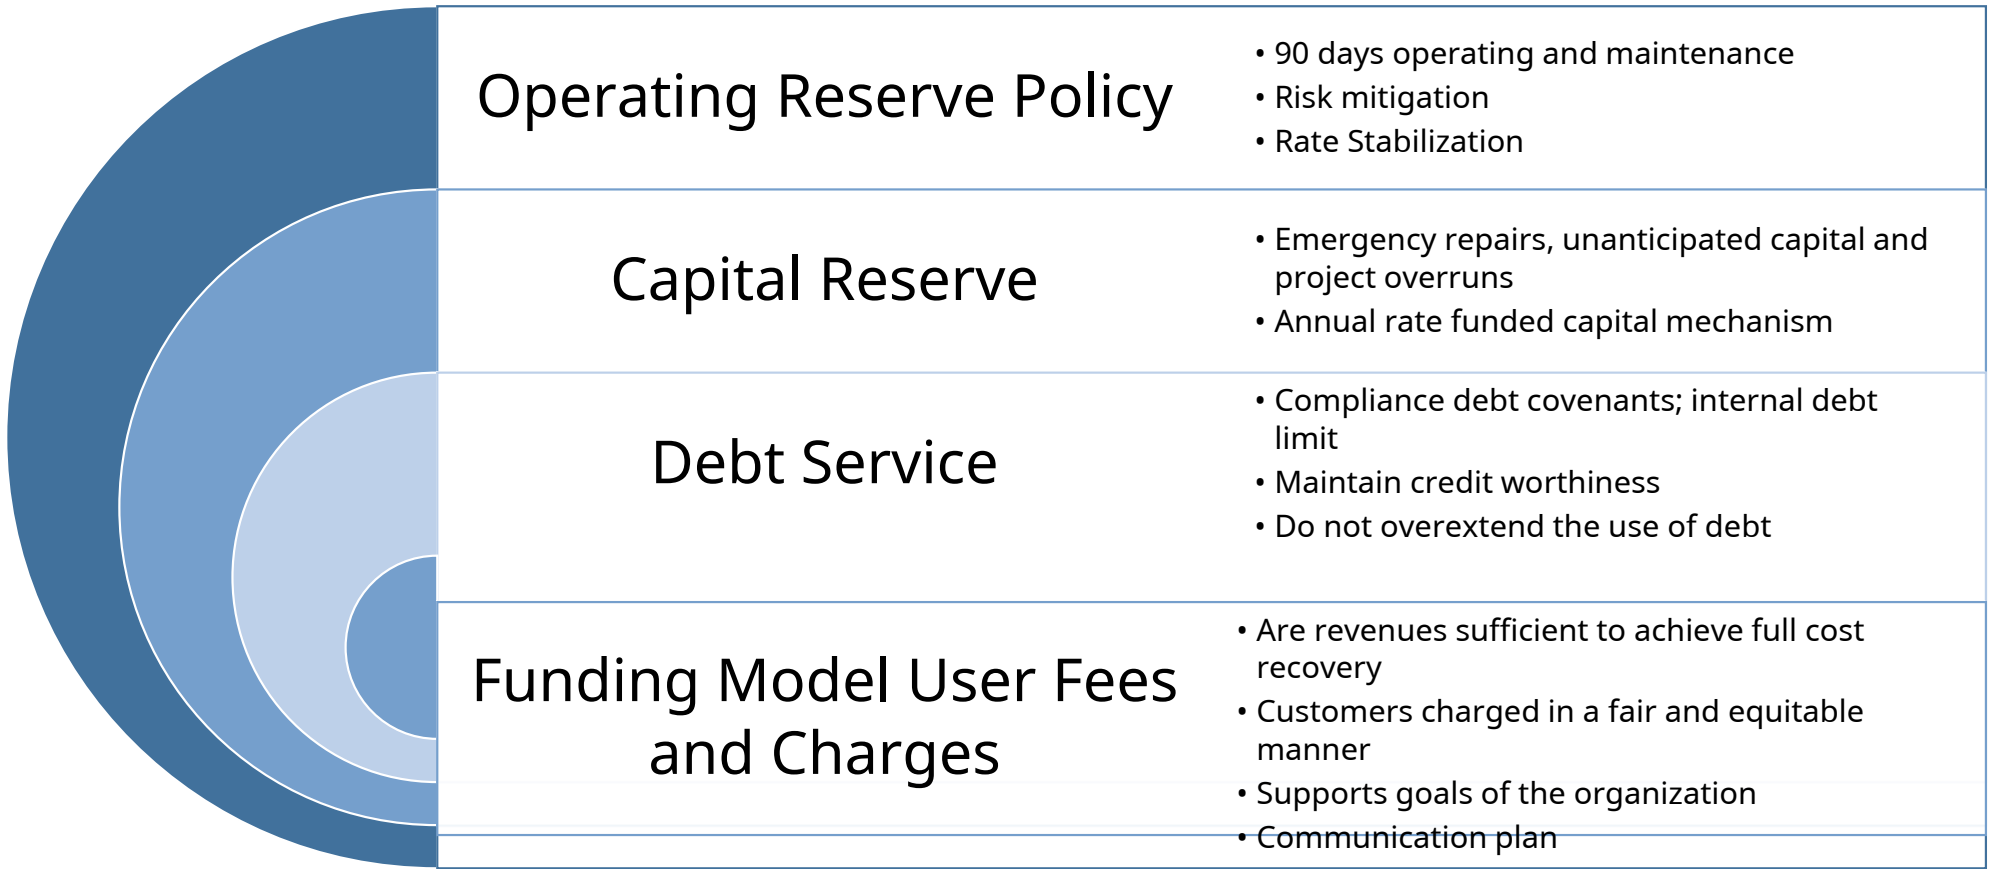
Operating Reserve Policy

- 90 days operating and maintenance
- Risk mitigation
- Rate Stabilization

Capital Reserve

- Emergency repairs, unanticipated capital and project overruns
- Annual rate funded capital mechanism

Debt Service

- Compliance debt covenants; internal debt limit
- Maintain credit worthiness
- Do not overextend the use of debt

Funding Model User Fees and Charges

- Are revenues sufficient to achieve full cost recovery
- Customers charged in a fair and equitable manner
- Supports goals of the organization
- Communication plan